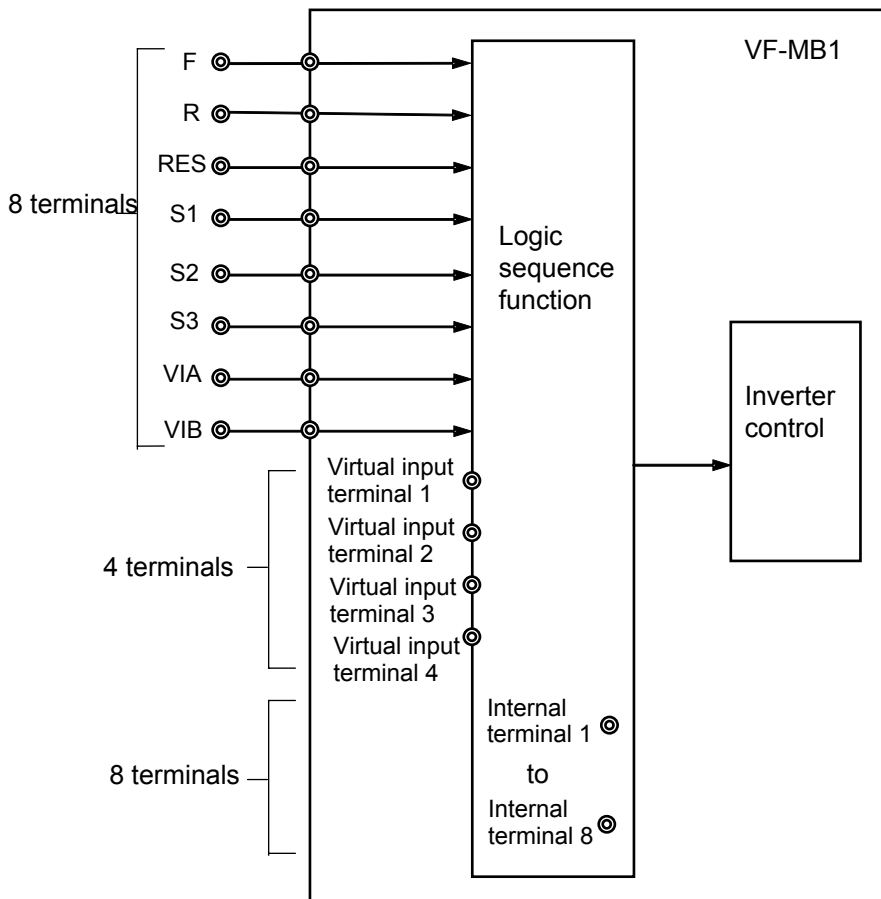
VF-MB1

F
R
RES
8 terminals
S1
S2
S3
VIA
VIB

Logic sequence function

Inverter control

Virtual input terminal 1
Virtual input terminal 2
4 terminals
Virtual input terminal 3
Virtual input terminal 4

Internal terminal 1
8 terminals
to
Internal terminal 8